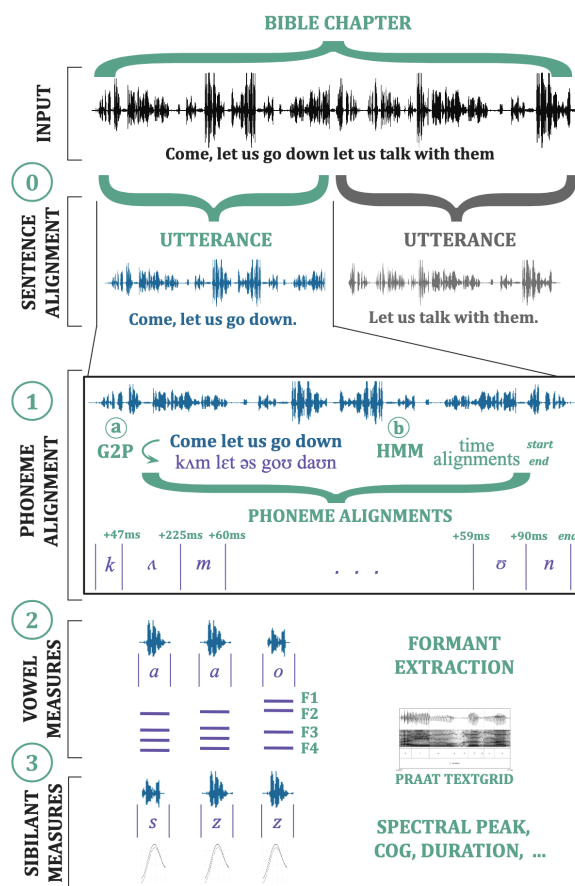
BIBLE CHAPTER

INPUT

Come, let us go down let us talk with them

0

SENTENCE ALIGNMENT

UTTERANCE

Come, let us go down.

UTTERANCE

Let us talk with them.

1

PHONEME ALIGNMENT

a G2P

Come let us go down
kʌm lɛt əs goʊ daʊn

b HMM

time alignments

start end

PHONEME ALIGNMENTS

+47ms +225ms +60ms +59ms +90ms end

k ʌ m . . . ʊ n

2

VOWEL MEASURES

a a o

F1 F2 F3 F4

FORMANT EXTRACTION

PRAAT TEXTGRID

3

SIBILANT MEASURES

s z z

SPECTRAL PEAK, COG, DURATION, ...